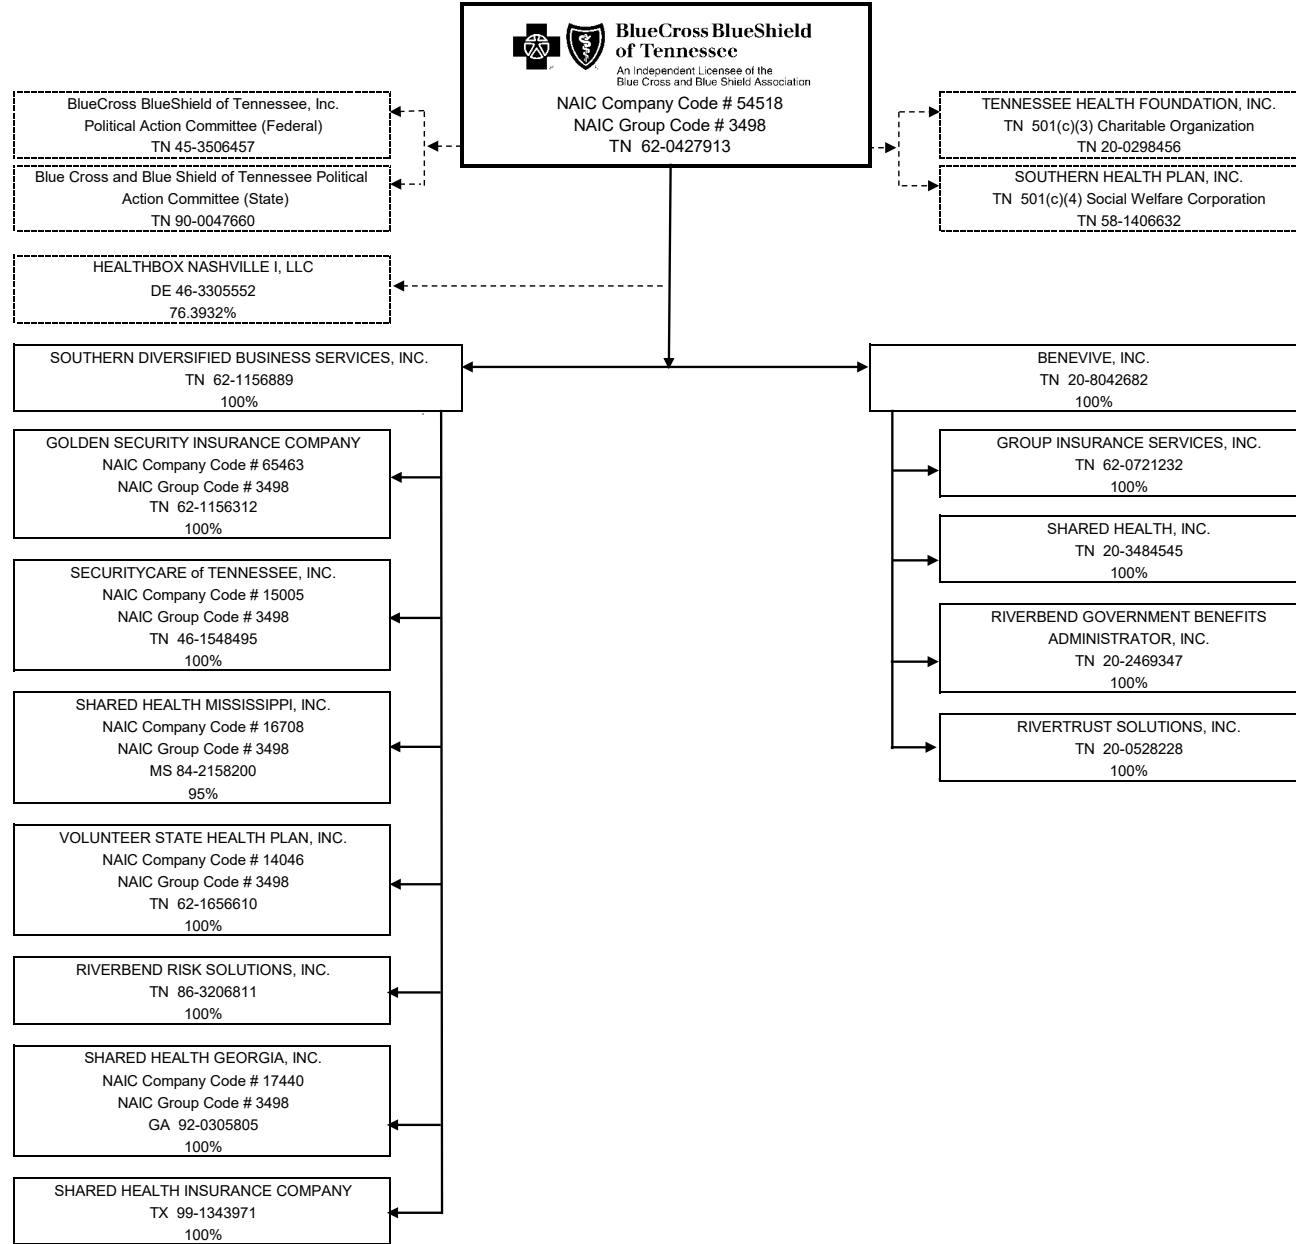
BlueCross BlueShield of Tennessee
An Independent Licensee of the Blue Cross and Blue Shield Association
NAIC Company Code # 54518
NAIC Group Code # 3498
TN 62-0427913

BlueCross BlueShield of Tennessee, Inc.
Political Action Committee (Federal)
TN 45-3506457

Blue Cross and Blue Shield of Tennessee Political Action Committee (State)
TN 90-0047660

TENNESSEE HEALTH FOUNDATION, INC.
TN 501(c)(3) Charitable Organization
TN 20-0298456

SOUTHERN HEALTH PLAN, INC.
TN 501(c)(4) Social Welfare Corporation
TN 58-1406632

HEALTHBOX NASHVILLE I, LLC
DE 46-3305552
76.3932%

SOUTHERN DIVERSIFIED BUSINESS SERVICES, INC.
TN 62-1156889
100%

GOLDEN SECURITY INSURANCE COMPANY
NAIC Company Code # 65463
NAIC Group Code # 3498
TN 62-1156312
100%

SECURITYCARE of TENNESSEE, INC.
NAIC Company Code # 15005
NAIC Group Code # 3498
TN 46-1548495
100%

SHARED HEALTH MISSISSIPPI, INC.
NAIC Company Code # 16708
NAIC Group Code # 3498
MS 84-2158200
95%

VOLUNTEER STATE HEALTH PLAN, INC.
NAIC Company Code # 14046
NAIC Group Code # 3498
TN 62-1656610
100%

RIVERBEND RISK SOLUTIONS, INC.
TN 86-3206811
100%

SHARED HEALTH GEORGIA, INC.
NAIC Company Code # 17440
NAIC Group Code # 3498
GA 92-0305805
100%

SHARED HEALTH INSURANCE COMPANY
TX 99-1343971
100%

BENEVIVE, INC.
TN 20-8042682
100%

GROUP INSURANCE SERVICES, INC.
TN 62-0721232
100%

SHARED HEALTH, INC.
TN 20-3484545
100%

RIVERBEND GOVERNMENT BENEFITS ADMINISTRATOR, INC.
TN 20-2469347
100%

RIVERTRUST SOLUTIONS, INC.
TN 20-0528228
100%